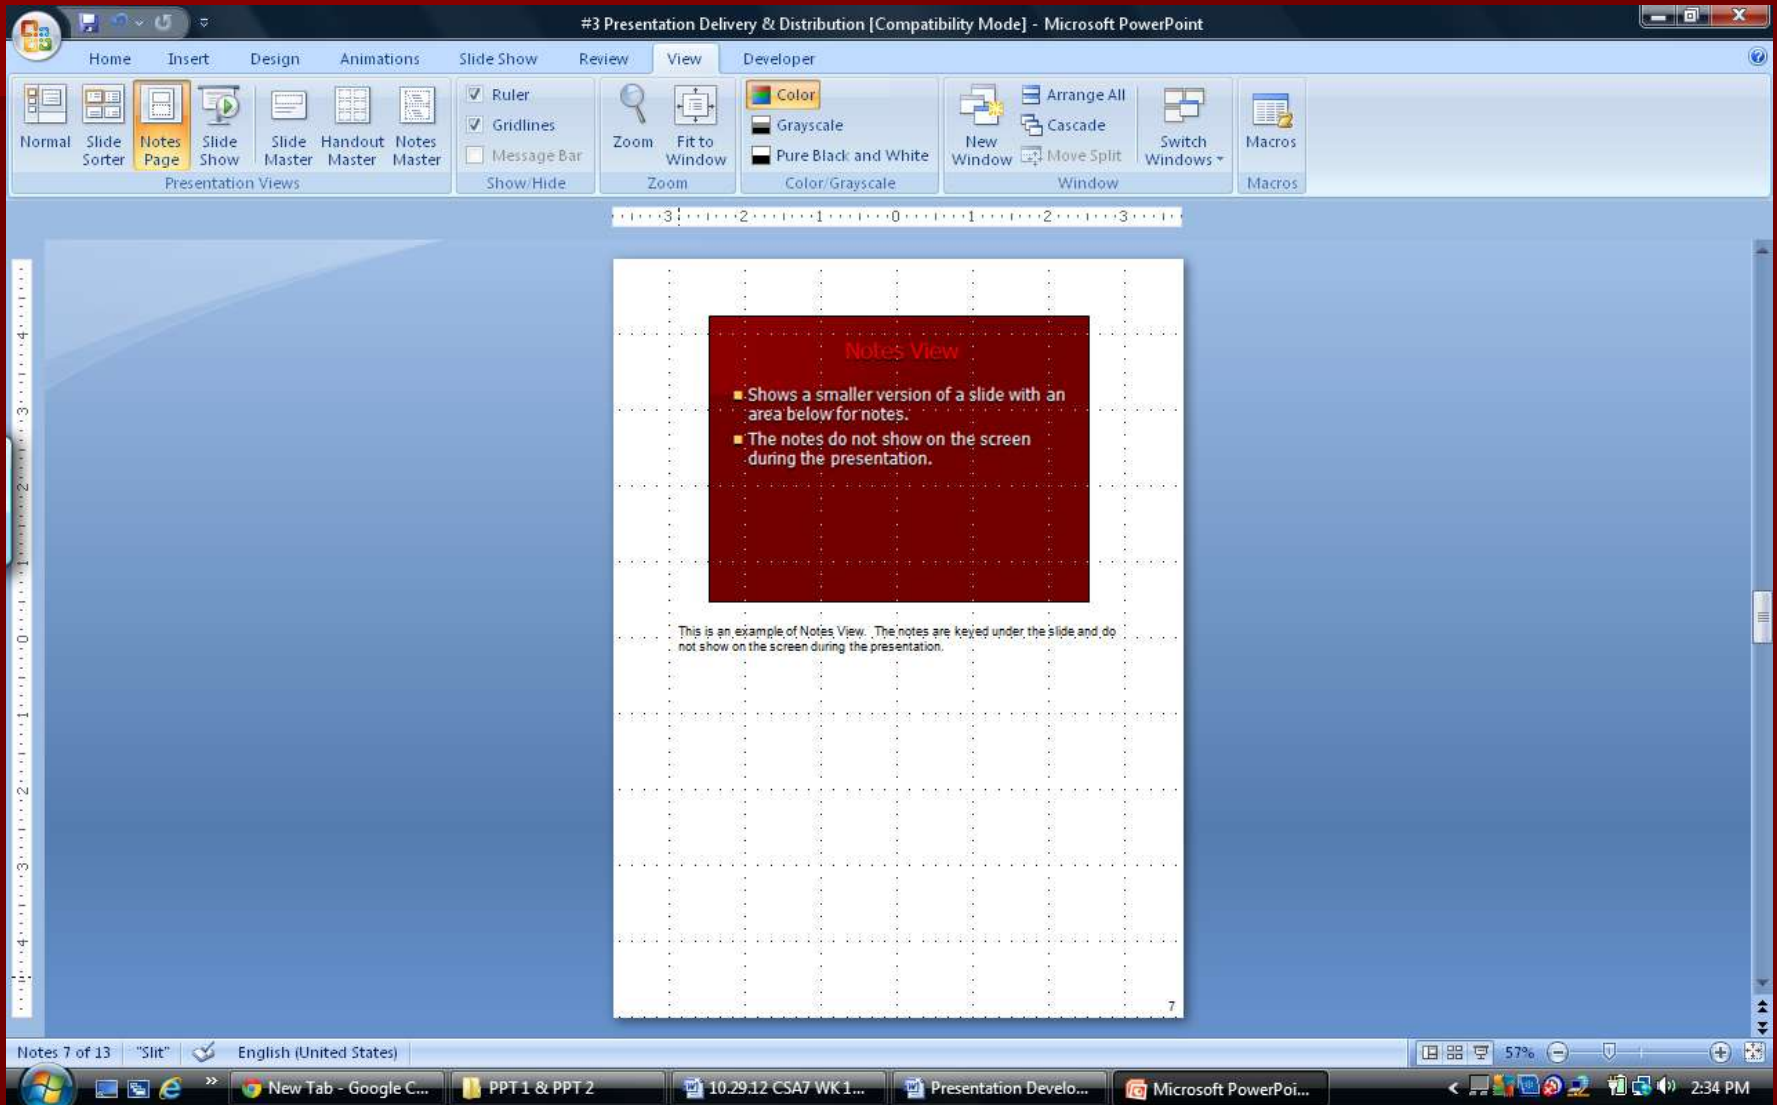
#3 Presentation Delivery & Distribution [Compatibility Mode] - Microsoft PowerPoint

Home Insert Design Animations Slide Show Review View Developer

Normal Slide Sorter Notes Page Slide Show Slide Master Handout Master Notes Master
Presentation Views

Ruler
Gridlines
Message Bar
Show/Hide

Zoom Fit to Window
Zoom

Color
Grayscale
Pure Black and White
Color/Grayscale

New Window
Arrange All
Cascade
Move Split
Switch Windows
Window

Macros
Macros

3 2 1 0 1 2 3

Notes View

- Shows a smaller version of a slide with an area below for notes.
- The notes do not show on the screen during the presentation.

This is an example of Notes View. The notes are keyed under the slide and do not show on the screen during the presentation.

7

Notes 7 of 13 "Slit" English (United States) 57%

New Tab - Google C... PPT 1 & PPT 2 10.29.12 CSA7 WK 1... Presentation Develo... Microsoft PowerPoi... 2:34 PM